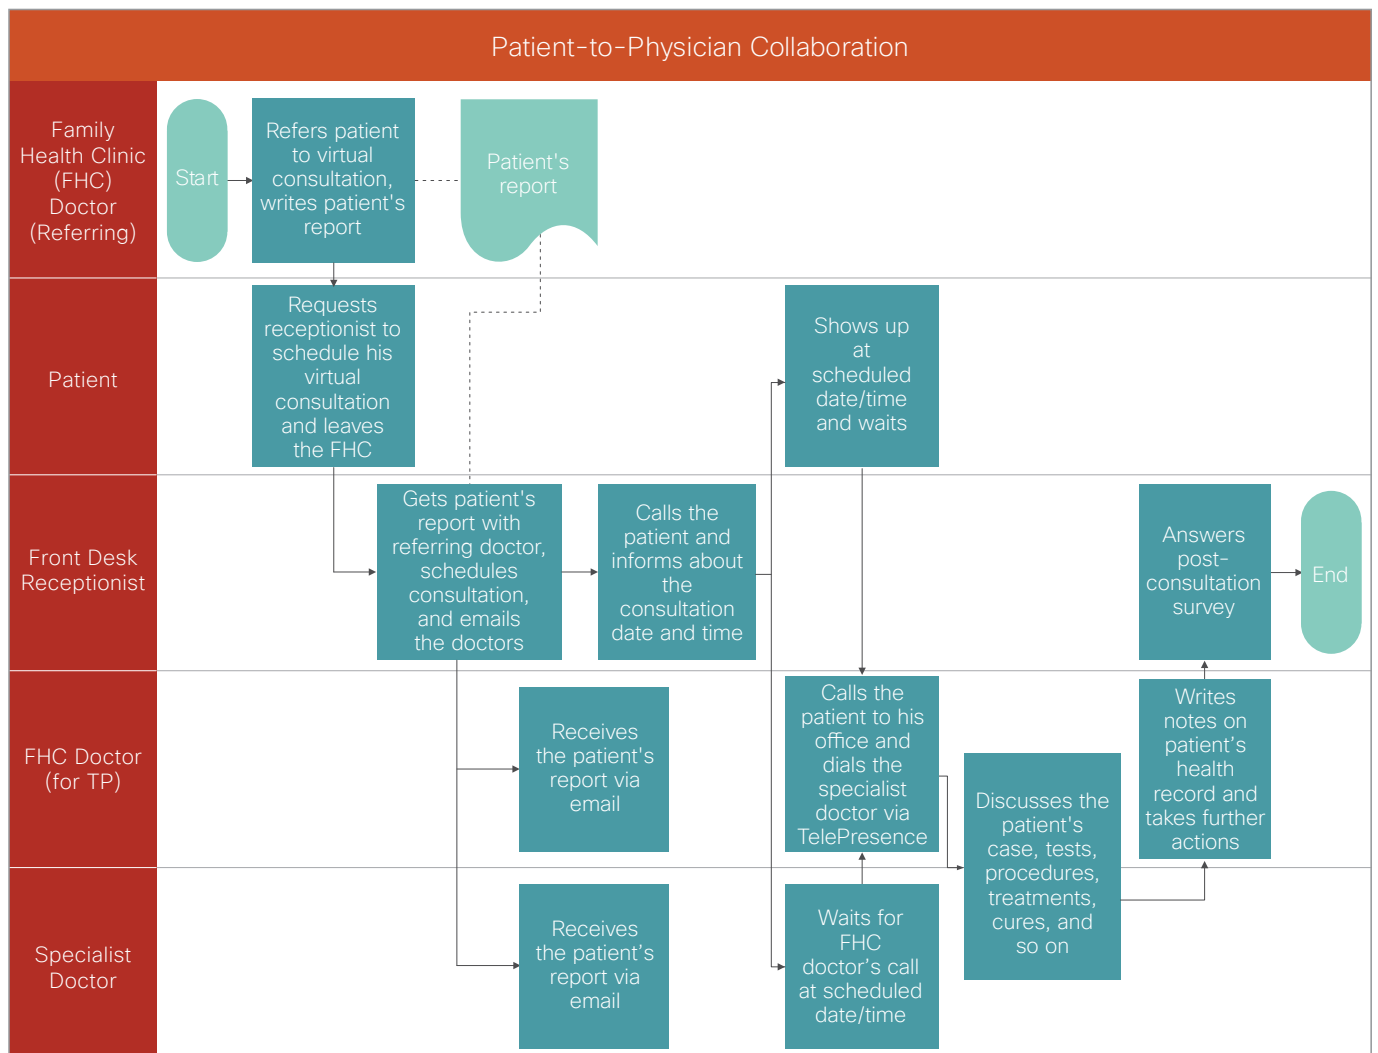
Patient-to-Physician Collaboration

Family Health Clinic (FHC) Doctor (Referring)

Start

Refers patient to virtual consultation, writes patient's report

Patient's report

Patient

Requests receptionist to schedule his virtual consultation and leaves the FHC

Shows up at scheduled date/time and waits

Front Desk Receptionist

Gets patient's report with referring doctor, schedules consultation, and emails the doctors

Calls the patient and informs about the consultation date and time

Answers post-consultation survey

End

FHC Doctor (for TP)

Receives the patient's report via email

Calls the patient to his office and dials the specialist doctor via TelePresence

Discusses the patient's case, tests, procedures, treatments, cures, and so on

Writes notes on patient's health record and takes further actions

Specialist Doctor

Receives the patient's report via email

Waits for FHC doctor's call at scheduled date/time